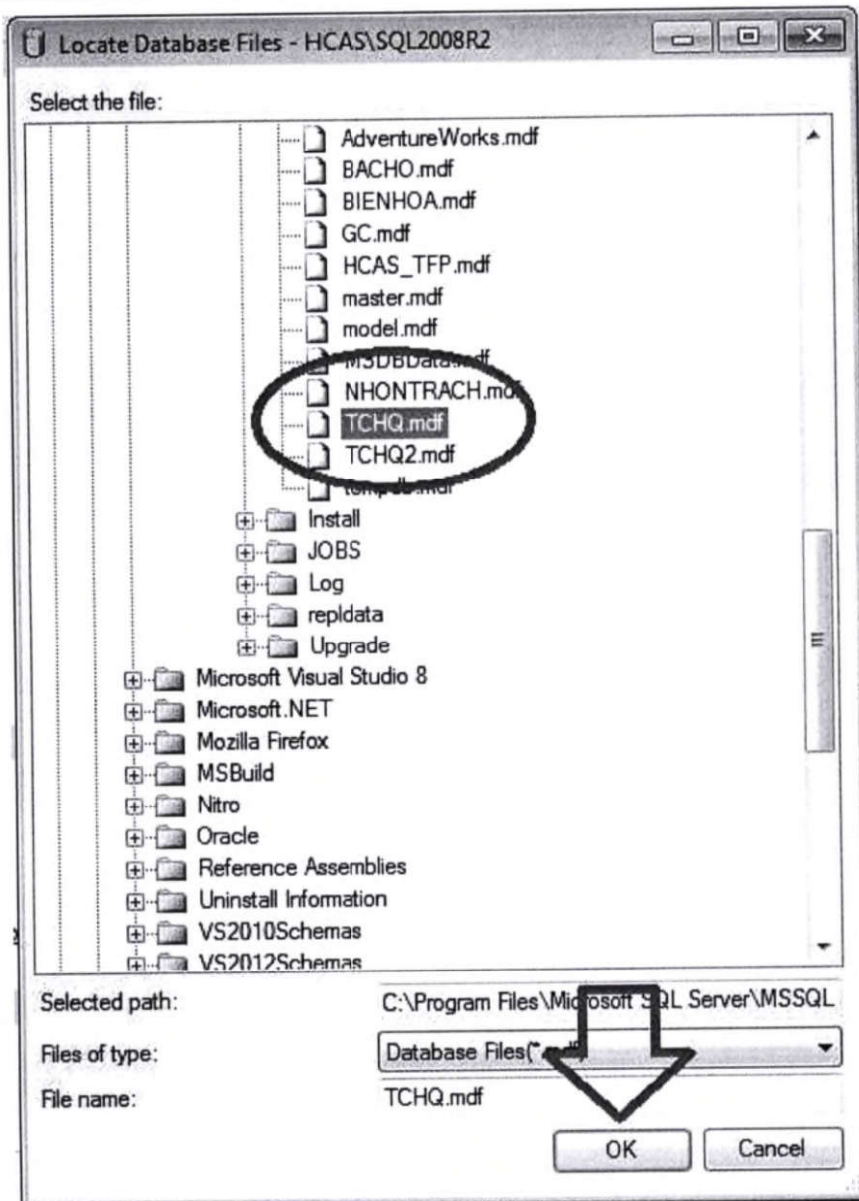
Locate Database Files - HCAS\SQL2008R2

Select the file:

AdventureWorks.mdf
BACHO.mdf
BIENHOA.mdf
GC.mdf
HCAS_TFP.mdf
master.mdf
model.mdf
MSDBData.mdf
NHONTRACH.mdf
TCHQ.mdf
TCHQ2.mdf
tempdb.mdf
Install
JOBS
Log
repldata
Upgrade
Microsoft Visual Studio 8
Microsoft.NET
Mozilla Firefox
MSBuild
Nitro
Oracle
Reference Assemblies
Uninstall Information
VS2010Schemas
VS2012Schemas

Selected path: C:\Program Files\Microsoft SQL Server\MSSQL
Files of type: Database Files(*.mdf)
File name: TCHQ.mdf

OK
Cancel